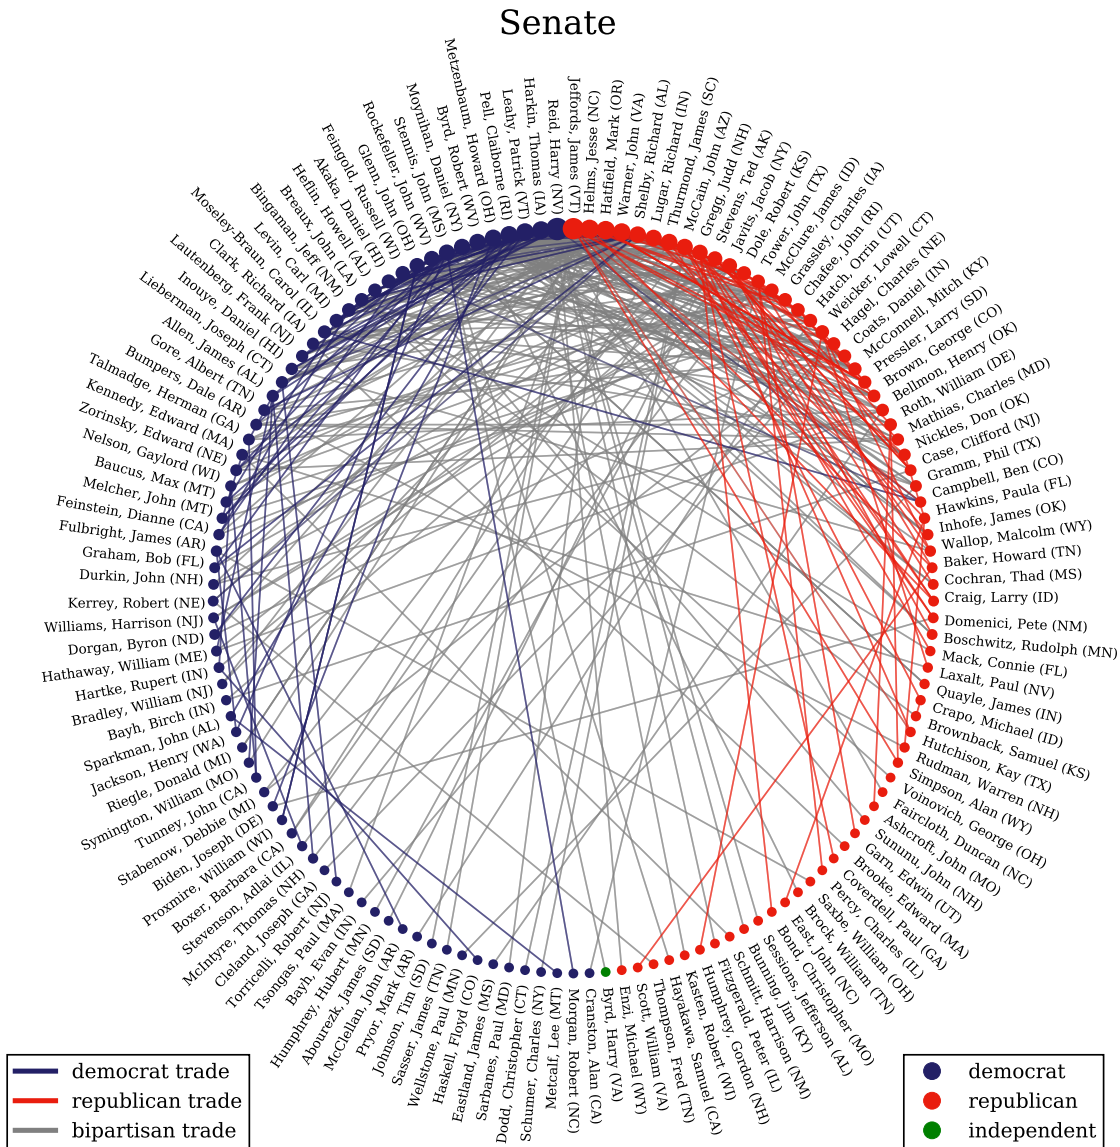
Senate

Jeffords, James (VT)
Helms, Jesse (NC)
Hatfield, Mark (OR)
Warner, John (VA)
Shelby, Richard (AL)
Lugar, Richard (IN)
Thurmond, James (SC)
McCain, John (AZ)
Gregg, Judd (NH)
Stevens, Ted (AK)
Javits, Jacob (NY)
Dole, Robert (KS)
Tower, John (TX)
McClure, James (ID)
Grassley, Charles (IA)
Chafee, John (RI)
Hatch, Orrin (UT)
Weicker, Lowell (CT)
Hagel, Charles (NE)
Coats, Daniel (IN)
McConnell, Mitch (KY)
Pressler, Larry (SD)
Brown, George (CO)
Bellmon, Henry (OK)
Roth, William (DE)
Mathias, Charles (MD)
Nickles, Don (OK)
Case, Clifford (NJ)
Gramm, Phil (TX)
Campbell, Ben (CO)
Hawkins, Paula (FL)
Inhofe, James (OK)
Wallop, Malcolm (WY)
Baker, Howard (TN)
Cochran, Thad (MS)
Craig, Larry (ID)
Domenici, Pete (NM)
Boschwitz, Rudolph (MN)
Mack, Connie (FL)
Laxalt, Paul (NV)
Quayle, James (IN)
Crapo, Michael (ID)
Brownback, Samuel (KS)
Hutchison, Kay (TX)
Rudman, Warren (NH)
Simpson, Alan (WY)
Voinovich, George (OH)
Faircloth, Duncan (NC)
Ashcroft, John (MO)
Sununu, John (NH)
Garn, Edwin (UT)
Brooke, Edward (MA)
Coverdell, Paul (GA)
Percy, Charles (IL)
Saxbe, William (OH)
Brock, William (TN)
East, John (NC)
Bond, Christopher (MO)
Sessions, Jefferson (AL)
Bunning, Jim (KY)
Schmitt, Harrison (NM)
Fitzgerald, Peter (IL)
Humphrey, Gordon (NH)
Kasten, Robert (WI)
Hayakawa, Samuel (CA)
Thompson, Fred (TN)
Scott, William (VA)
Enzi, Michael (WY)
Byrd, Harry (VA)
Cranston, Alan (CA)
Morgan, Robert (NC)
Metcalf, Lee (MT)
Schumer, Charles (NY)
Dodd, Christopher (CT)
Sarbanes, Paul (MD)
Eastland, James (MS)
Haskell, Floyd (CO)
Wellstone, Paul (MN)
Sasser, James (TN)
Johnson, Tim (SD)
Pryor, Mark (AR)
McClellan, John (AR)
Abourezk, James (SD)
Humphrey, Hubert (MN)
Bayh, Evan (IN)
Tsongas, Paul (MA)
Torricelli, Robert (NJ)
Cleland, Joseph (GA)
McIntyre, Thomas (NH)
Stevenson, Adlai (IL)
Boxer, Barbara (CA)
Proxmire, William (WI)
Biden, Joseph (DE)
Stabenow, Debbie (MI)
Tunney, John (CA)
Symington, William (MO)
Riegle, Donald (MI)
Jackson, Henry (WA)
Sparkman, John (AL)
Bayh, Birch (IN)
Bradley, William (NJ)
Hartke, Rupert (IN)
Hathaway, William (ME)
Dorgan, Byron (ND)
Williams, Harrison (NJ)
Kerrey, Robert (NE)
Durkin, John (NH)
Graham, Bob (FL)
Fulbright, James (AR)
Feinstein, Dianne (CA)
Melcher, John (MT)
Baucus, Max (MT)
Nelson, Gaylord (WI)
Zorinsky, Edward (NE)
Kennedy, Edward (MA)
Talmadge, Herman (GA)
Bumpers, Dale (AR)
Gore, Albert (TN)
Allen, James (AL)
Lieberman, Joseph (CT)
Inouye, Daniel (HI)
Lautenberg, Frank (NJ)
Clark, Richard (IA)
Moseley-Braun, Carol (IL)
Levin, Carl (MI)
Bingaman, Jeff (NM)
Breaux, John (LA)
Heflin, Howell (AL)
Akaka, Daniel (HI)
Feingold, Russell (WI)
Glenn, John (OH)
Rockefeller, John (WV)
Stennis, John (MS)
Moynihan, Daniel (NY)
Byrd, Robert (WV)
Metzenbaum, Howard (OH)
Pell, Claiborne (RI)
Leahy, Patrick (VT)
Harkin, Thomas (IA)
Reid, Harry (NV)

democrat trade
republican trade
bipartisan trade

democrat
republican
independent